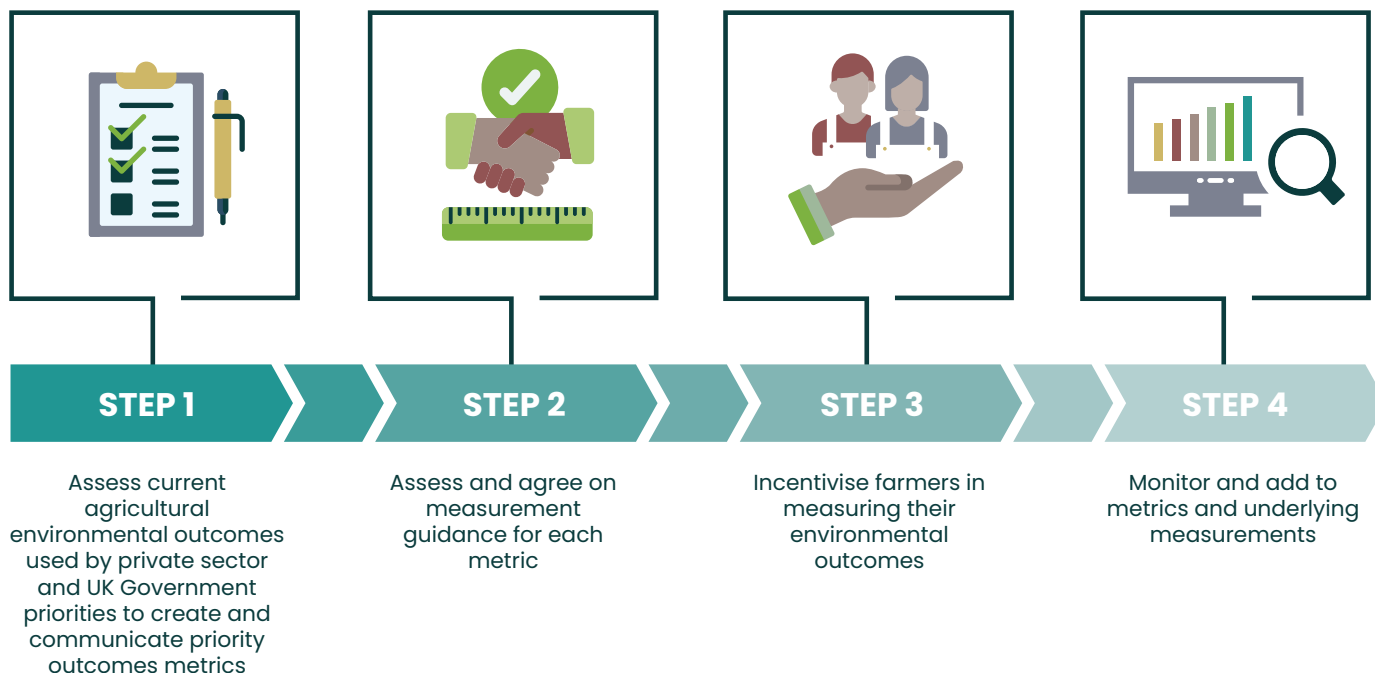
STEP 1

Assess current agricultural environmental outcomes used by private sector and UK Government priorities to create and communicate priority outcomes metrics

STEP 2

Assess and agree on measurement guidance for each metric

STEP 3

Incentivise farmers in measuring their environmental outcomes

STEP 4

Monitor and add to metrics and underlying measurements